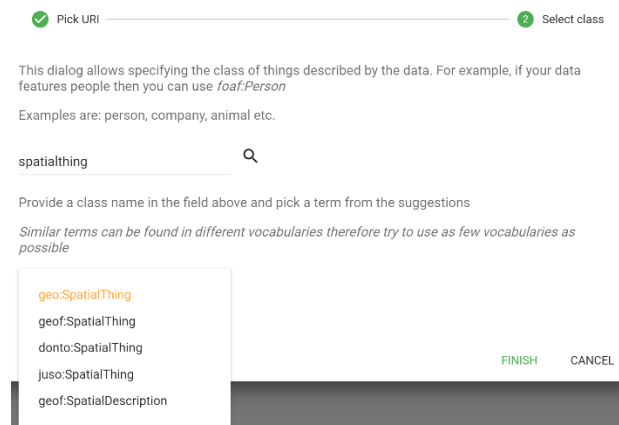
Pick URI

2 Select class

This dialog allows specifying the class of things described by the data. For example, if your data features people then you can use *foaf:Person*

Examples are: person, company, animal etc.

spatialthing

Provide a class name in the field above and pick a term from the suggestions

*Similar terms can be found in different vocabularies therefore try to use as few vocabularies as possible*

geo:SpatialThing
geof:SpatialThing
donto:SpatialThing
juso:SpatialThing
geof:SpatialDescription

FINISH

CANCEL